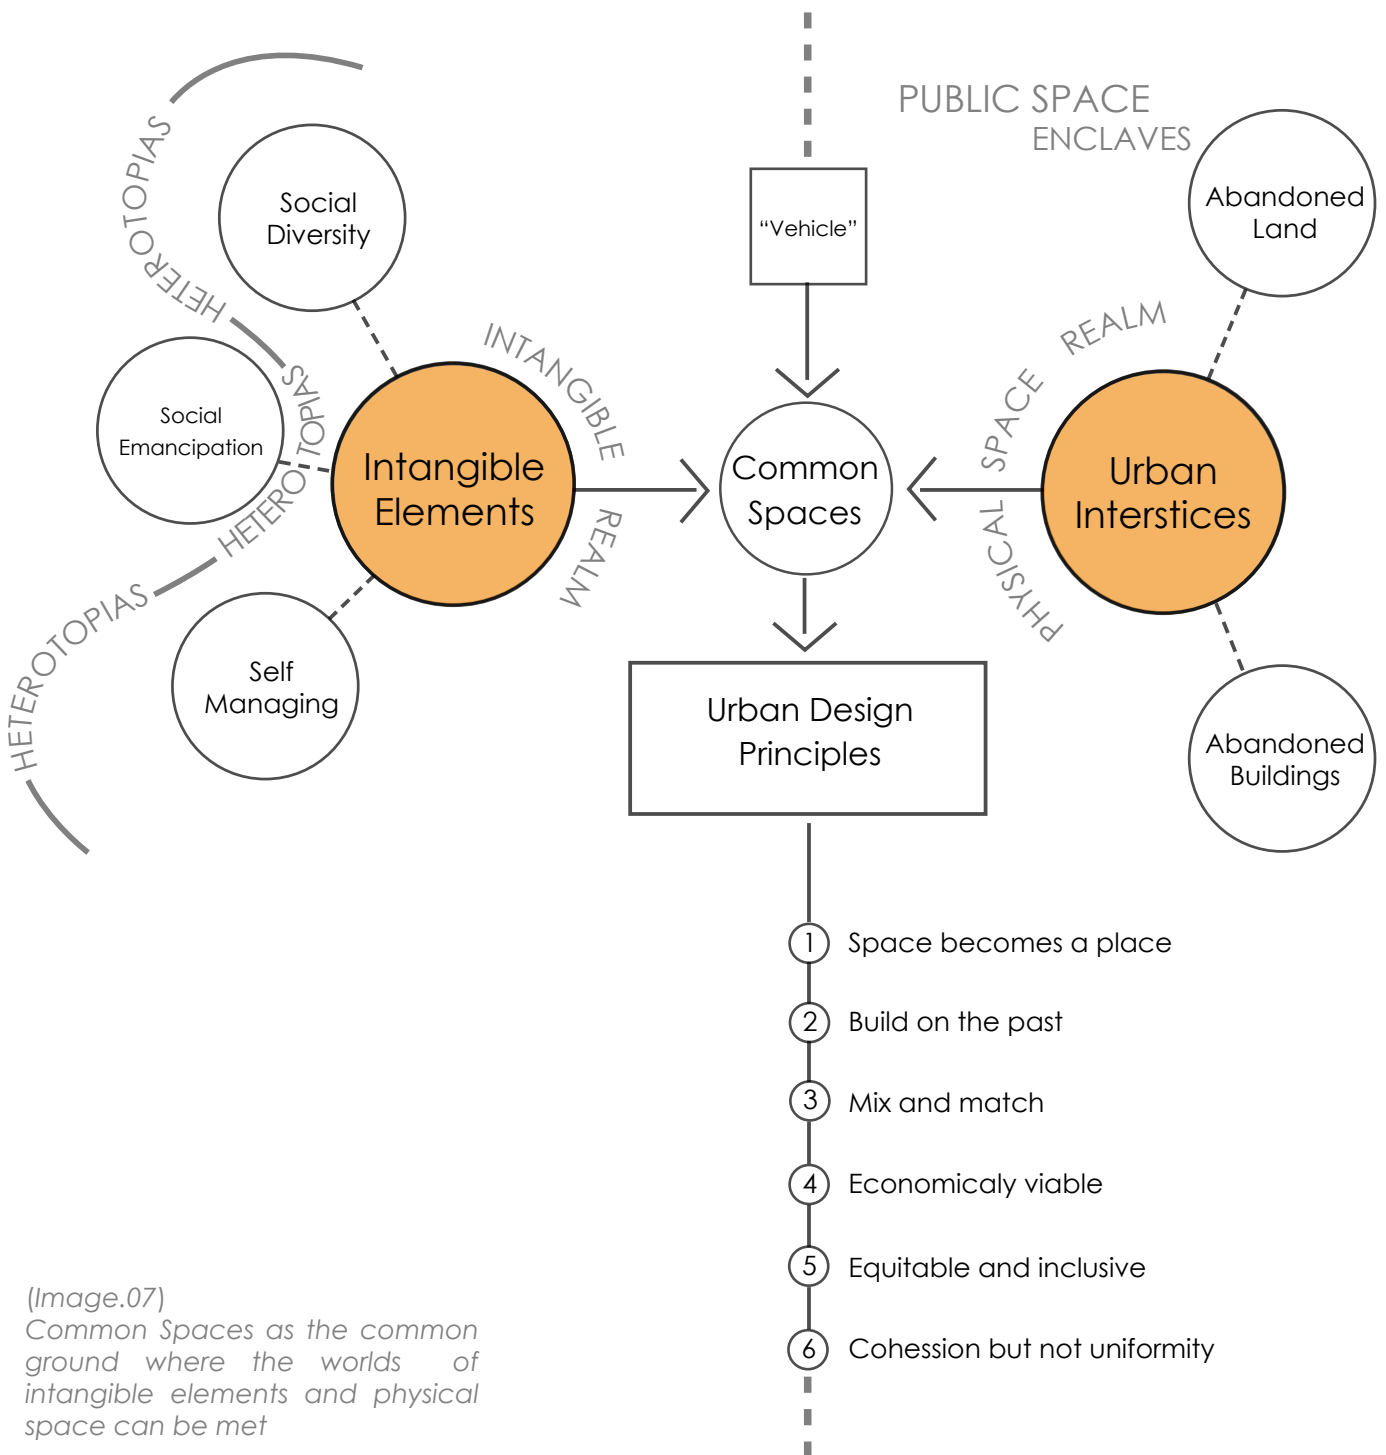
HETEROTOPIAS

Social Diversity

Social Emancipation

HETEROTOPIAS

HETEROTOPIAS

Self Managing

Intangible Elements

INTANGIBLE REALM

PUBLIC SPACE ENCLAVES

"Vehicle"

Common Spaces

Abandoned Land

PHYSICAL SPACE REALM

Urban Interstices

Abandoned Buildings

Urban Design Principles

1 Space becomes a place

2 Build on the past

3 Mix and match

4 Economicaly viable

5 Equitable and inclusive

6 Cohession but not uniformity

(Image.07)
Common Spaces as the common ground where the worlds of intangible elements and physical space can be met